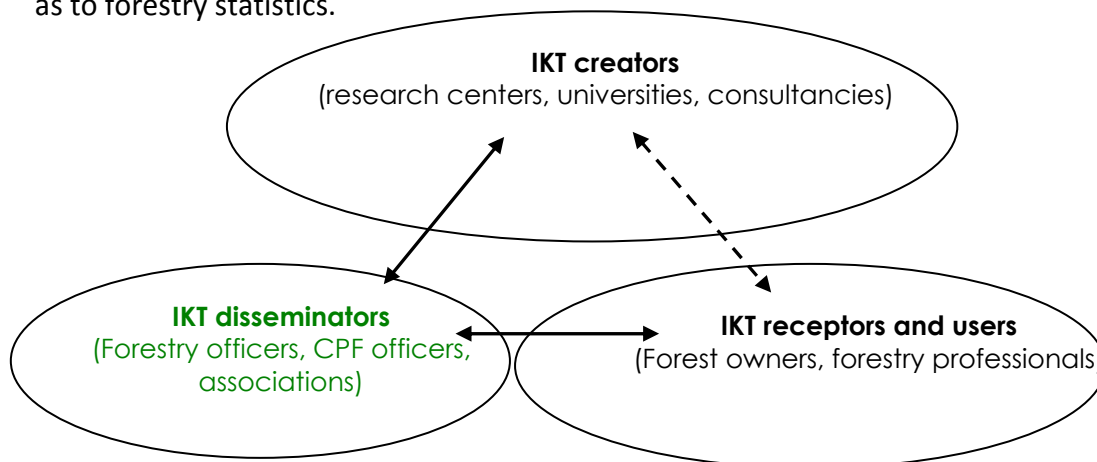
as to forestry statistics.

**IKT creators**
(research centers, universities, consultancies)

**IKT disseminators**
(Forestry officers, CPF officers, associations)

**IKT receptors and users**
(Forest owners, forestry professionals)